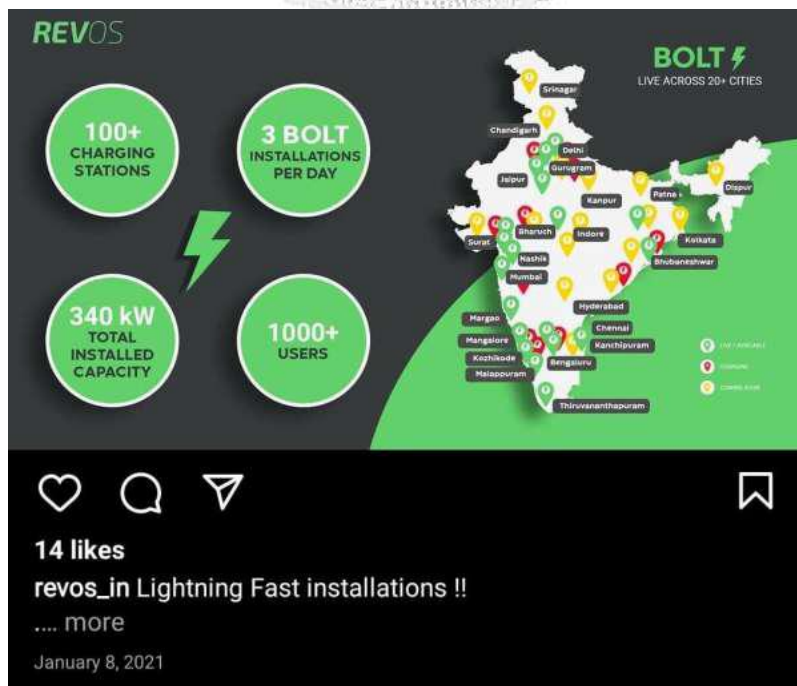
REVOS

100+ CHARGING STATIONS

3 BOLT INSTALLATIONS PER DAY

340 kW TOTAL INSTALLED CAPACITY

1000+ USERS

BOLT
LIVE ACROSS 20+ CITIES

Srinagar
Chandigarh
Delhi
Gurugram
Jaipur
Kanpur
Patna
Dispur
Surat
Bharuch
Indore
Kolkata
Nashik
Bhubaneshwar
Mumbai
Hyderabad
Margao
Chennai
Mangalore
Kanchipuram
Kozhikode
Bengaluru
Malappuram
Thiruvananthapuram

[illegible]
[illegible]
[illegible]

14 likes
revos_in Lightning Fast installations !!
.... more
January 8, 2021